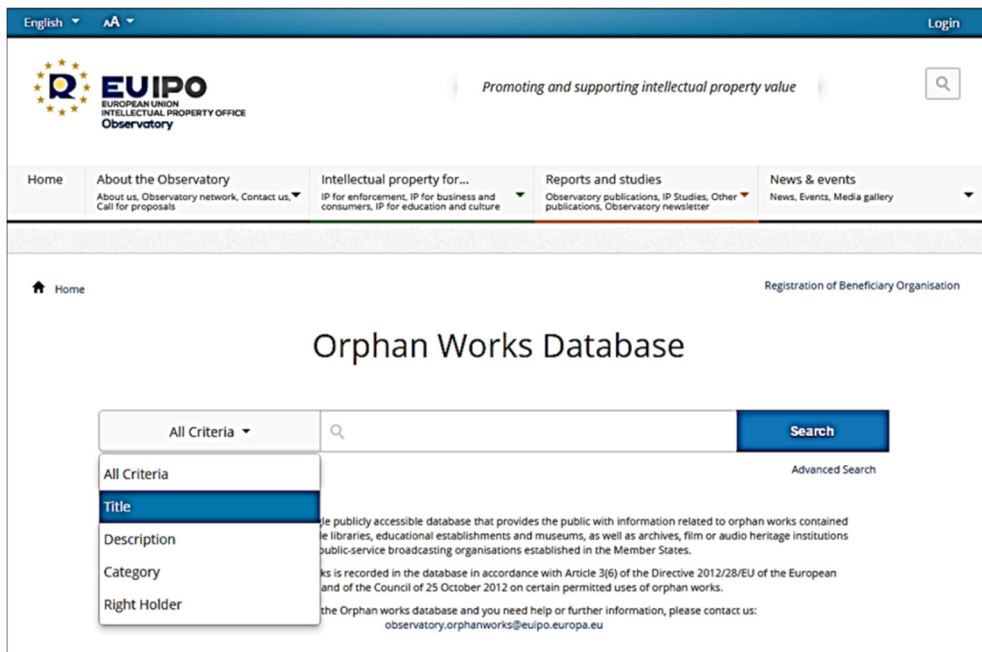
English AA Login

EUIPO
EUROPEAN UNION INTELLECTUAL PROPERTY OFFICE
Observatory

Promoting and supporting intellectual property value

Home

About the Observatory
About us, Observatory network, Contact us, Call for proposals

Intellectual property for...
IP for enforcement, IP for business and consumers, IP for education and culture

Reports and studies
Observatory publications, IP Studies, Other publications, Observatory newsletter

News & events
News, Events, Media gallery

Home

Registration of Beneficiary Organisation

Orphan Works Database

All Criteria

Search

Advanced Search

All Criteria
Title
Description
Category
Right Holder

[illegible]le publicly accessible database that provides the public with information related to orphan works contained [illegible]le libraries, educational establishments and museums, as well as archives, film or audio heritage institutions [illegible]public-service broadcasting organisations established in the Member States.

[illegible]ks is recorded in the database in accordance with Article 3(6) of the Directive 2012/28/EU of the European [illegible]and of the Council of 25 October 2012 on certain permitted uses of orphan works.

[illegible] the Orphan works database and you need help or further information, please contact us:
observatory.orphanworks@euipo.europa.eu